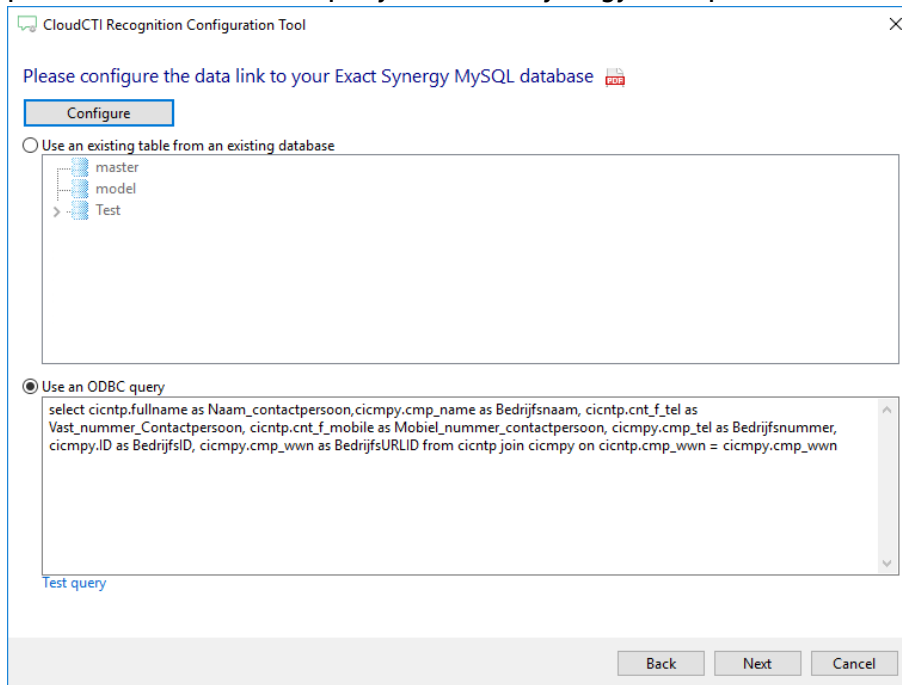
CloudCTI Recognition Configuration Tool

Please configure the data link to your Exact Synergy MySQL database

Configure

Use an existing table from an existing database

master
model
Test

Use an ODBC query

select cicntp.fullname as Naam_contactpersoon,cicmpy.cmp_name as Bedrijfsnaam, cicntp.cnt_f_tel as Vast_nummer_Contactpersoon, cicntp.cnt_f_mobile as Mobiel_nummer_contactpersoon, cicmpy.cmp_tel as Bedrijfsnummer, cicmpy.ID as BedrijfsID, cicmpy.cmp_wwn as BedrijfsURLID from cicntp join cicmpy on cicntp.cmp_wwn = cicmpy.cmp_wwn

Test query

Back Next Cancel